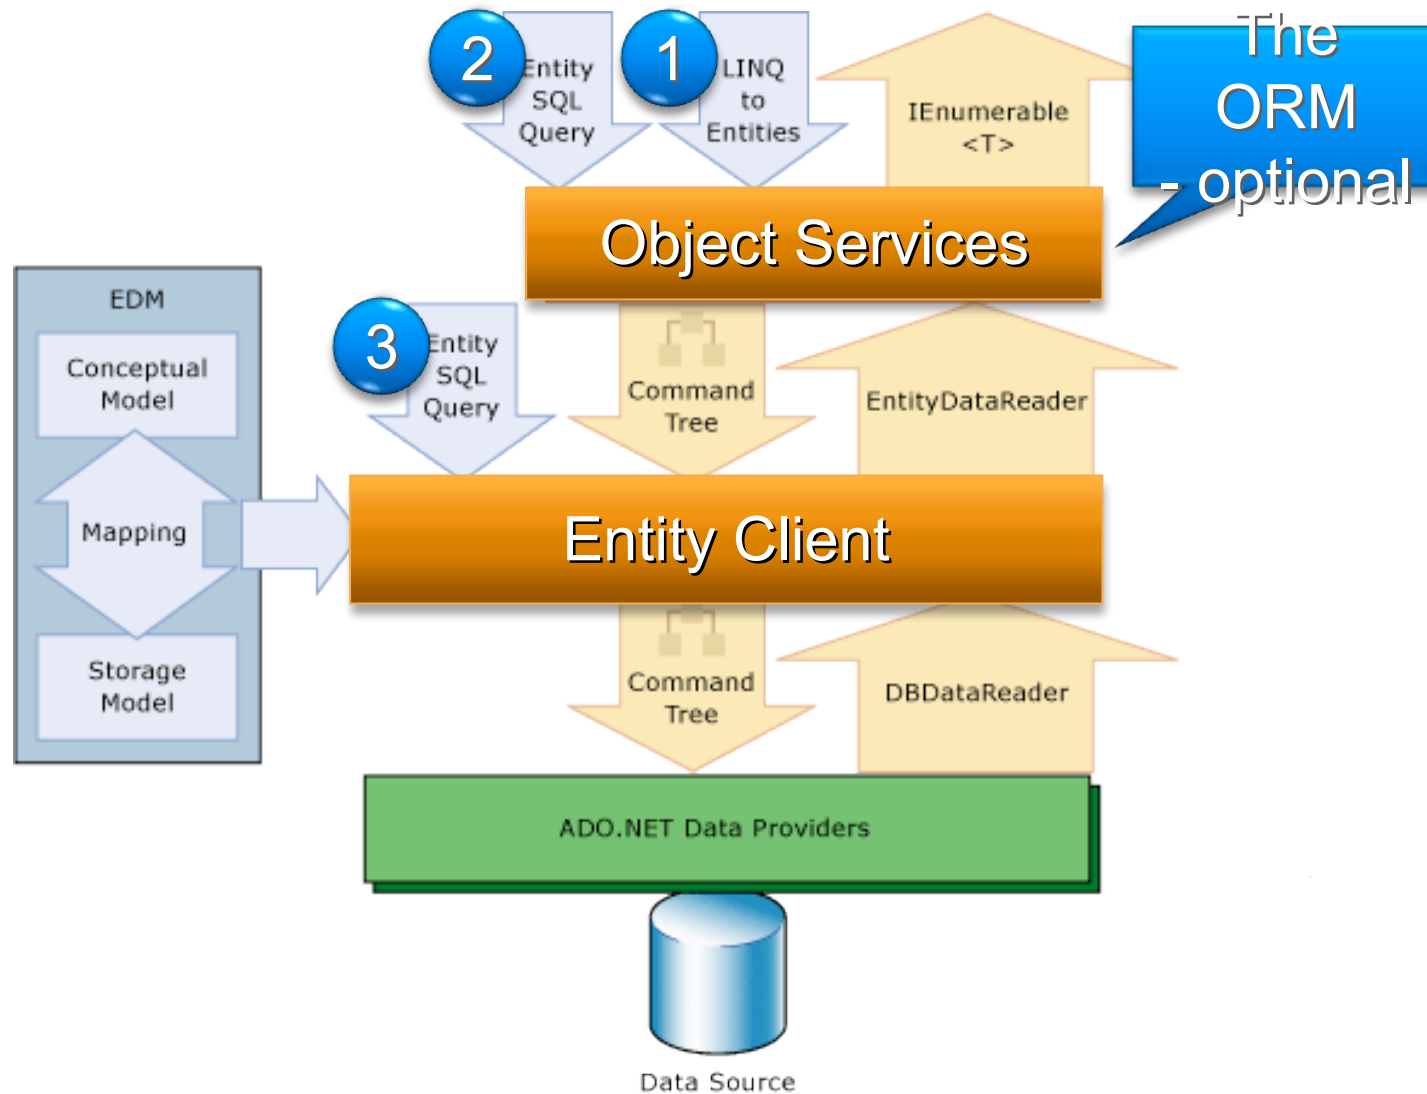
2
Entity SQL Query

1
LINQ to Entities

IEnumerable <T>

The ORM - optional

Object Services

EDM

Conceptual Model

Mapping

Storage Model

3
Entity SQL Query

Command Tree

EntityDataReader

Entity Client

Command Tree

DBDataReader

ADO.NET Data Providers

Data Source